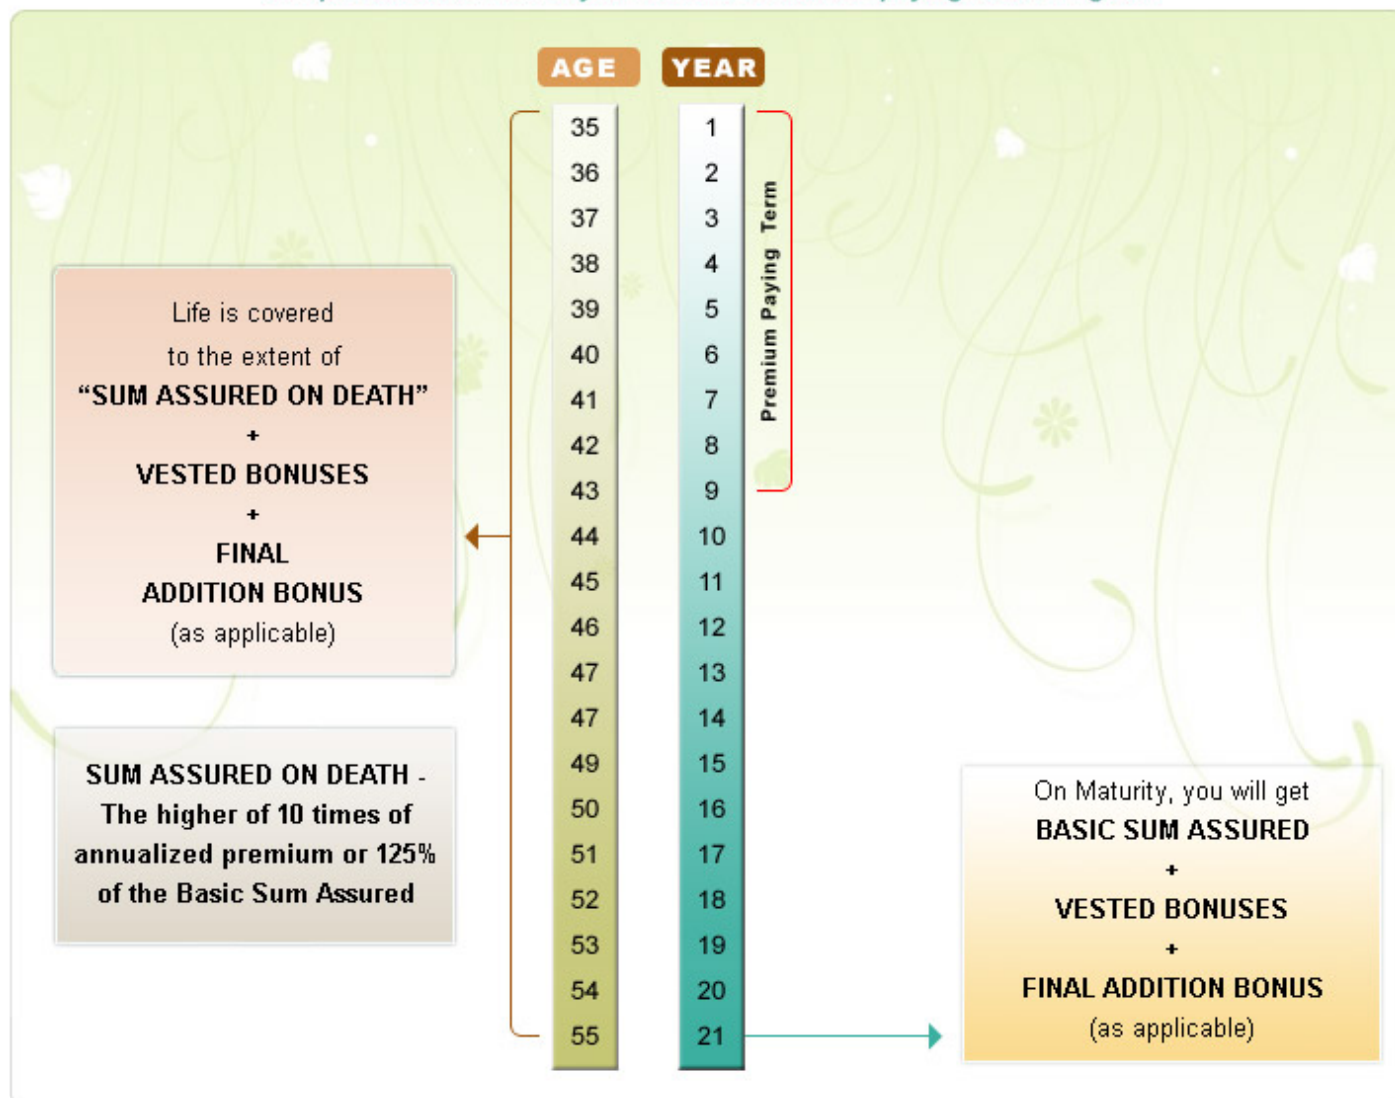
AGE

YEAR

| AGE | YEAR |
|---|---|
| 35 | 1 |
| 36 | 2 |
| 37 | 3 |
| 38 | 4 |
| 39 | 5 |
| 40 | 6 |
| 41 | 7 |
| 42 | 8 |
| 43 | 9 |
| 44 | 10 |
| 45 | 11 |
| 46 | 12 |
| 47 | 13 |
| 47 | 14 |
| 49 | 15 |
| 50 | 16 |
| 51 | 17 |
| 52 | 18 |
| 53 | 19 |
| 54 | 20 |
| 55 | 21 |

Premium Paying Term

Life is covered to the extent of "SUM ASSURED ON DEATH" + VESTED BONUSES + FINAL ADDITION BONUS (as applicable)

SUM ASSURED ON DEATH - The higher of 10 times of annualized premium or 125% of the Basic Sum Assured

On Maturity, you will get BASIC SUM ASSURED + VESTED BONUSES + FINAL ADDITION BONUS (as applicable)